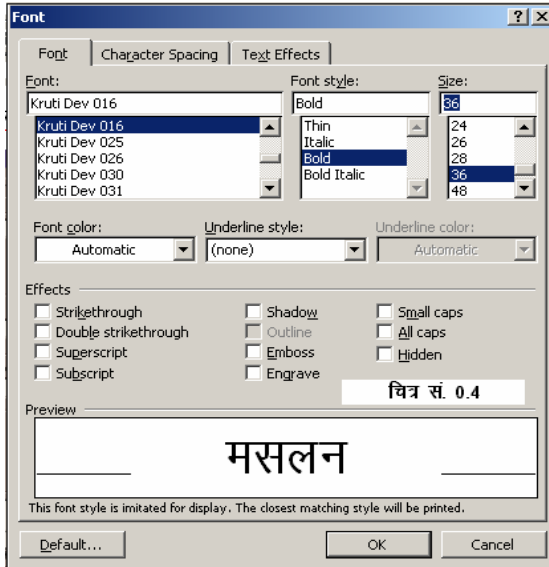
Font

? X

Font | Character Spacing | Text Effects

Font:
Kruti Dev 016
Kruti Dev 016
Kruti Dev 025
Kruti Dev 026
Kruti Dev 030
Kruti Dev 031

Font style:
Bold
Thin
Italic
Bold
Bold Italic

Size:
36
24
26
28
36
48

Font color:
Automatic

Underline style:
(none)

Underline color:
Automatic

Effects

Strikethrough
Double strikethrough
Superscript
Subscript
Shadow
Outline
Emboss
Engrave
Small caps
All caps
Hidden

चित्र सं. 0.4

Preview

मसलन

This font style is imitated for display. The closest matching style will be printed.

Default...

OK

Cancel